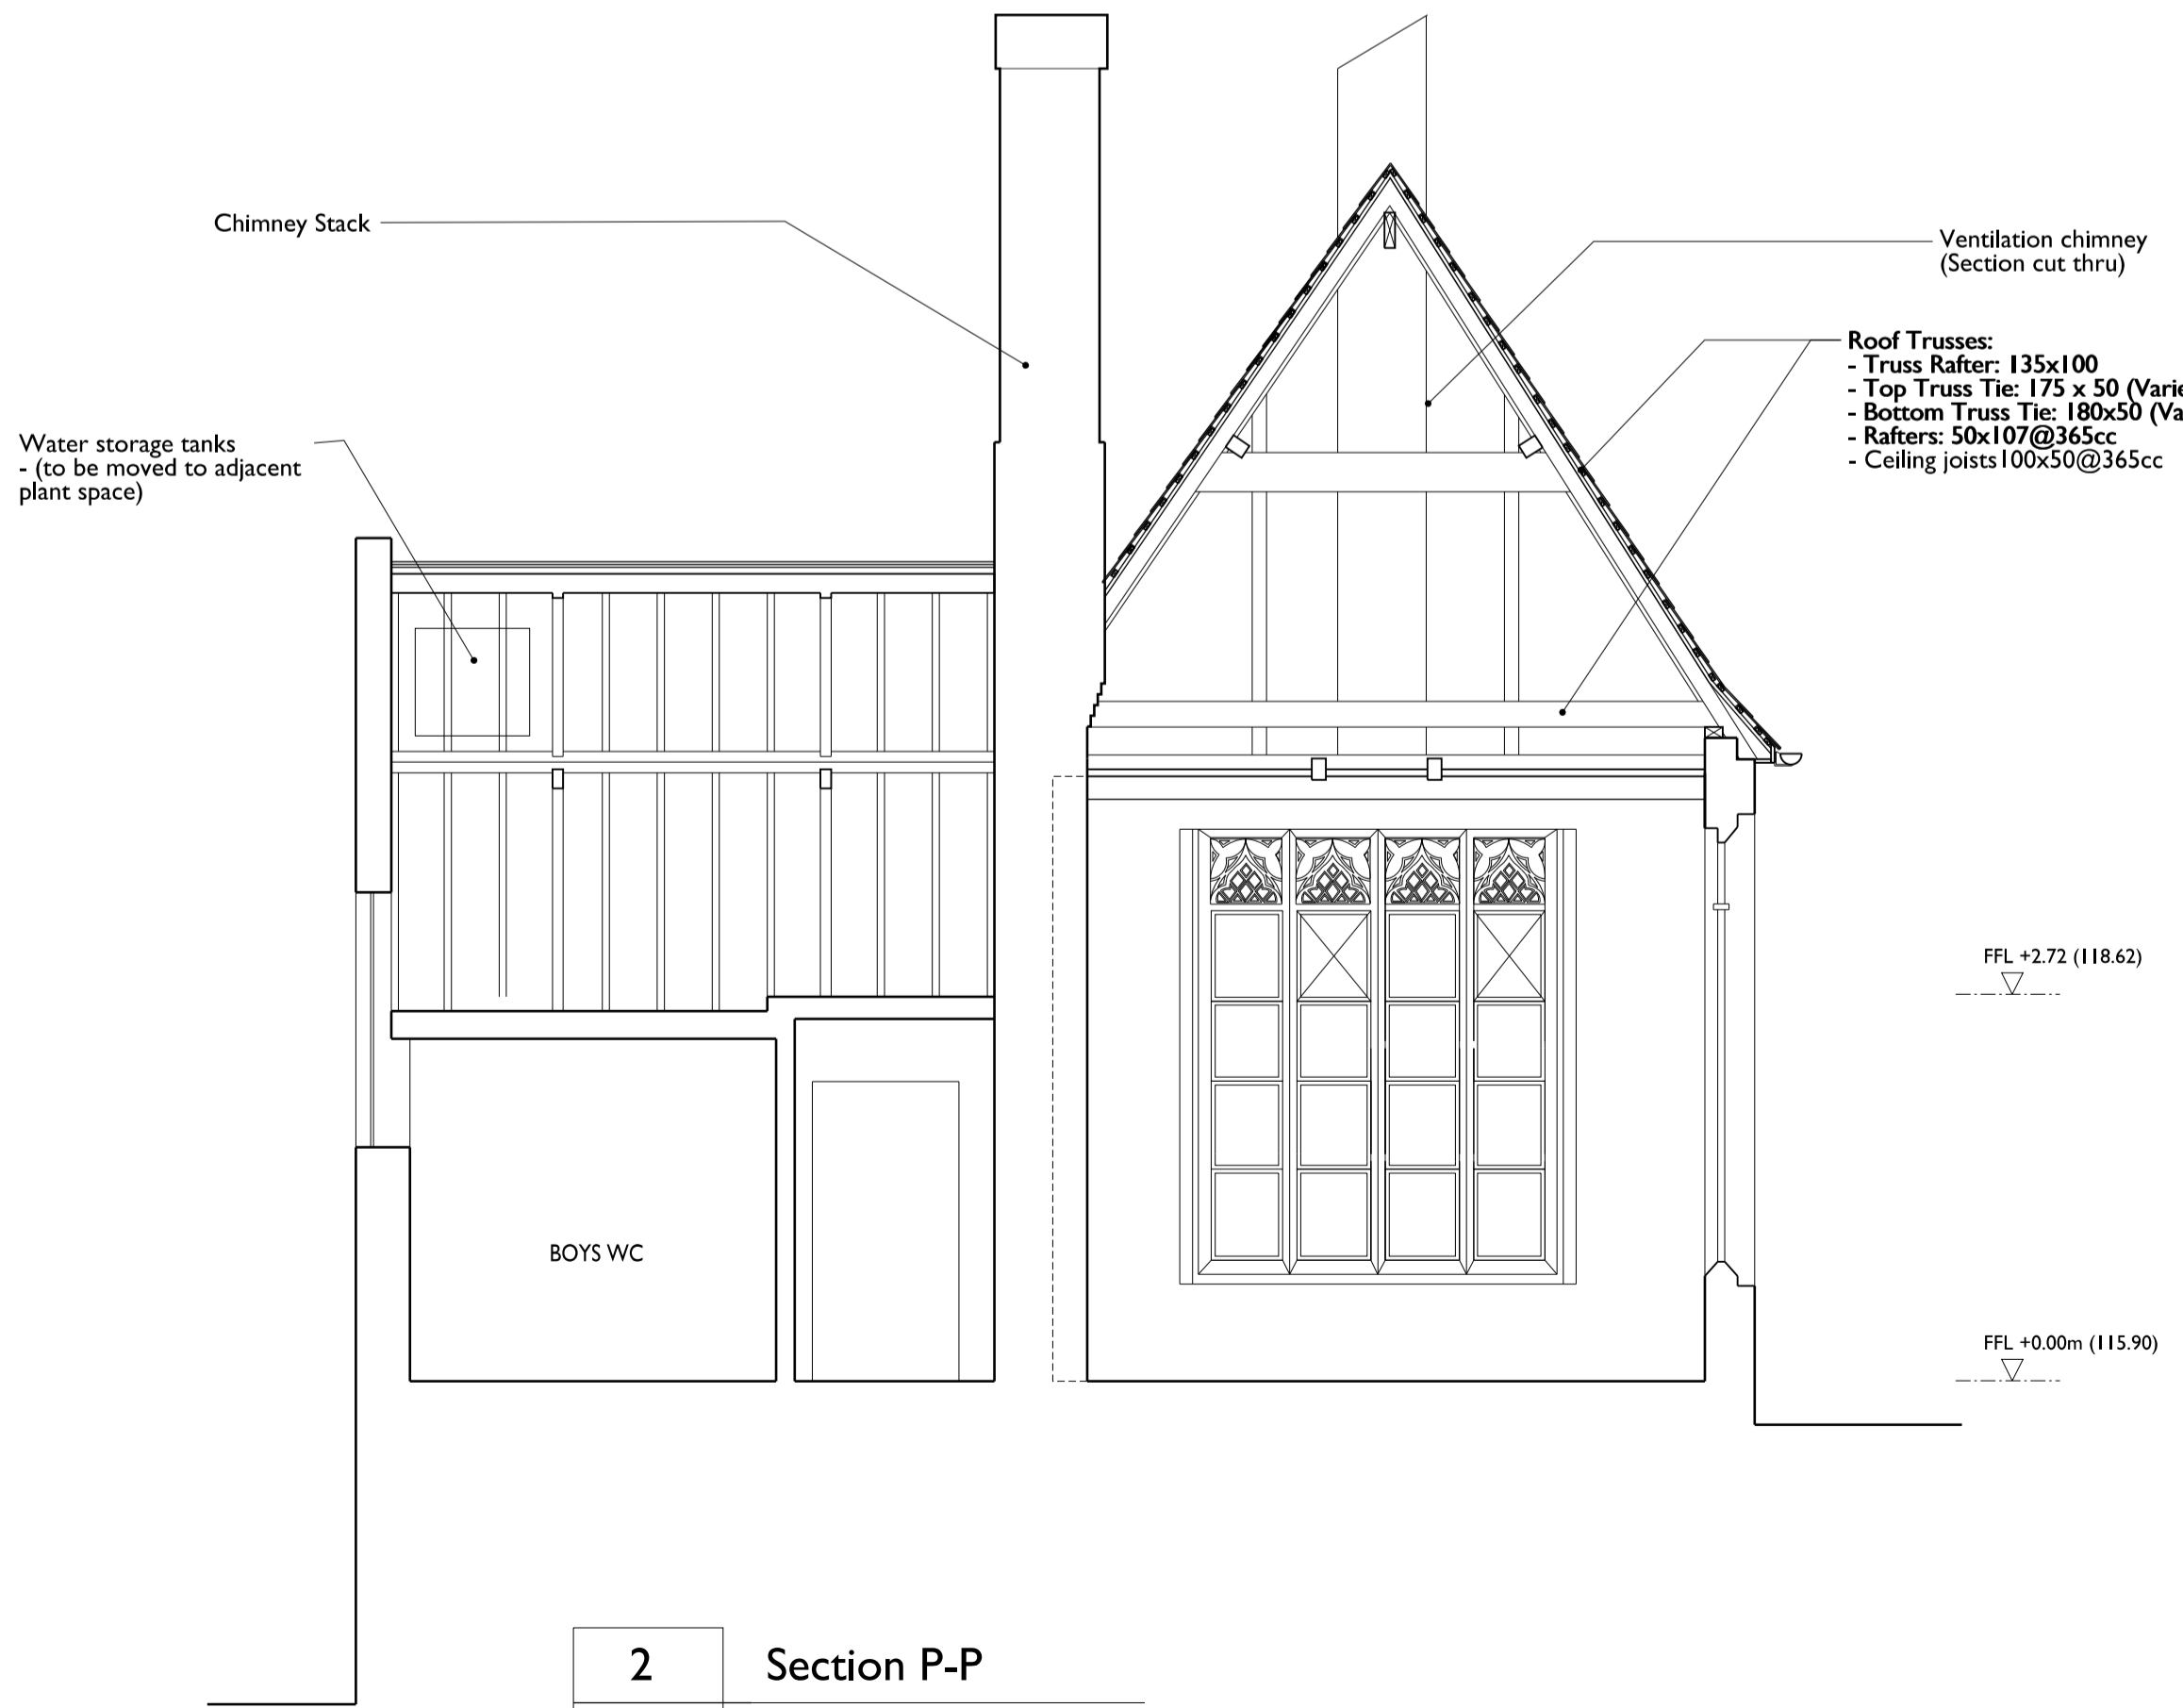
Chimney Stack

Ventilation chimney
(Section cut thru)

Roof Trusses:
- Truss Rafter: 135x100
- Top Truss Tie: 175 x 50 (Varie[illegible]
- Bottom Truss Tie: 180x50 (Va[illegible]
- Rafters: 50x107@365cc
- Ceiling joists100x50@365cc

Water storage tanks
- (to be moved to adjacent plant space)

FFL +2.72 (118.62)

BOYS WC

FFL +0.00m (115.90)

2 Section P-P